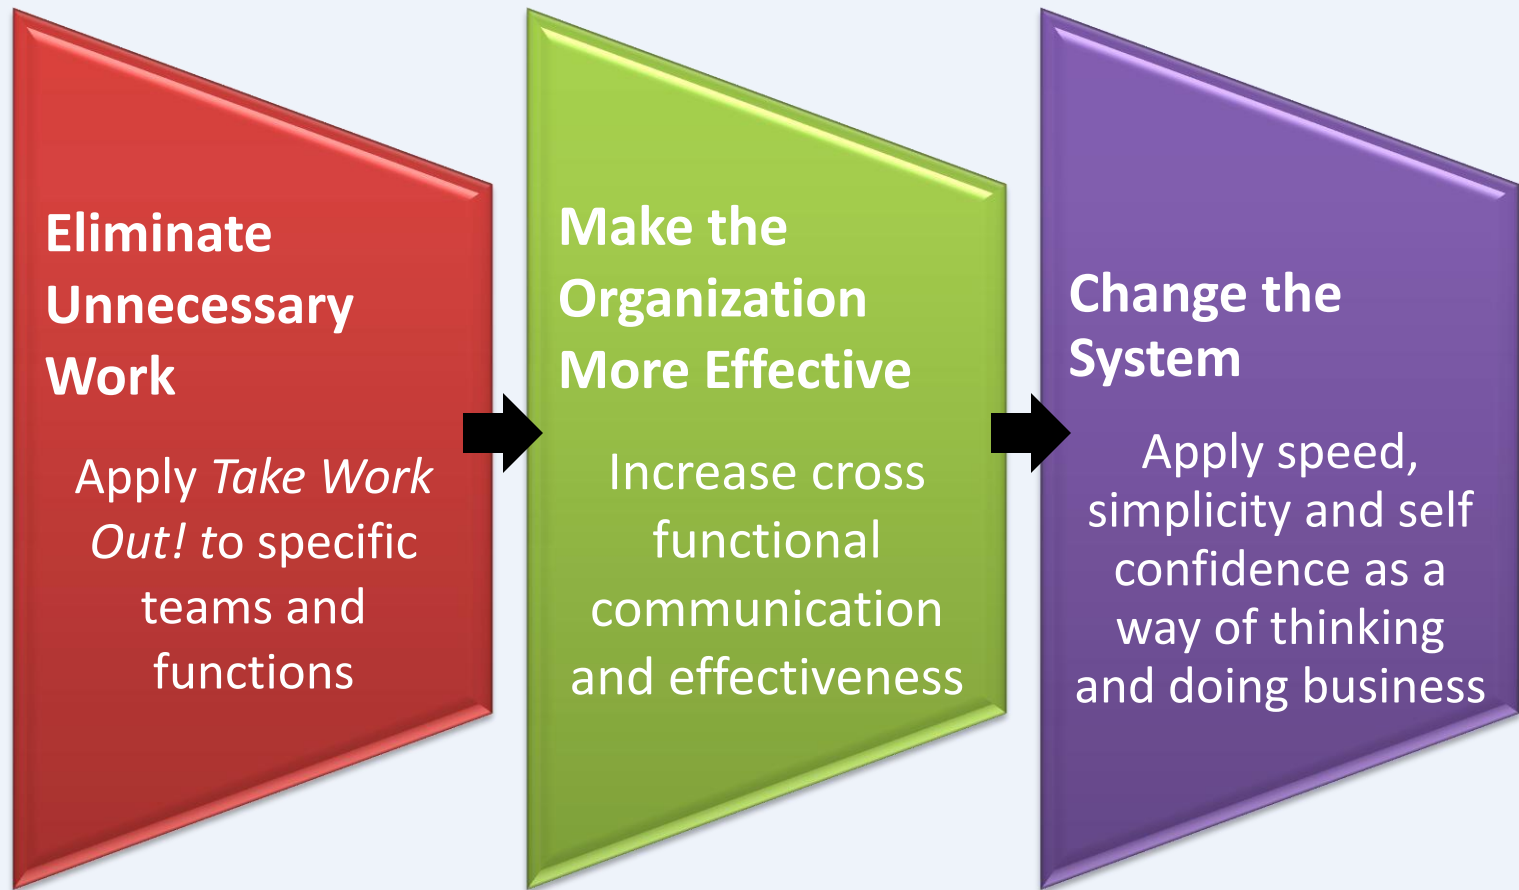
Eliminate Unnecessary Work

Apply Take Work Out! to specific teams and functions

Make the Organization More Effective

Increase cross functional communication and effectiveness

Change the System

Apply speed, simplicity and self confidence as a way of thinking and doing business